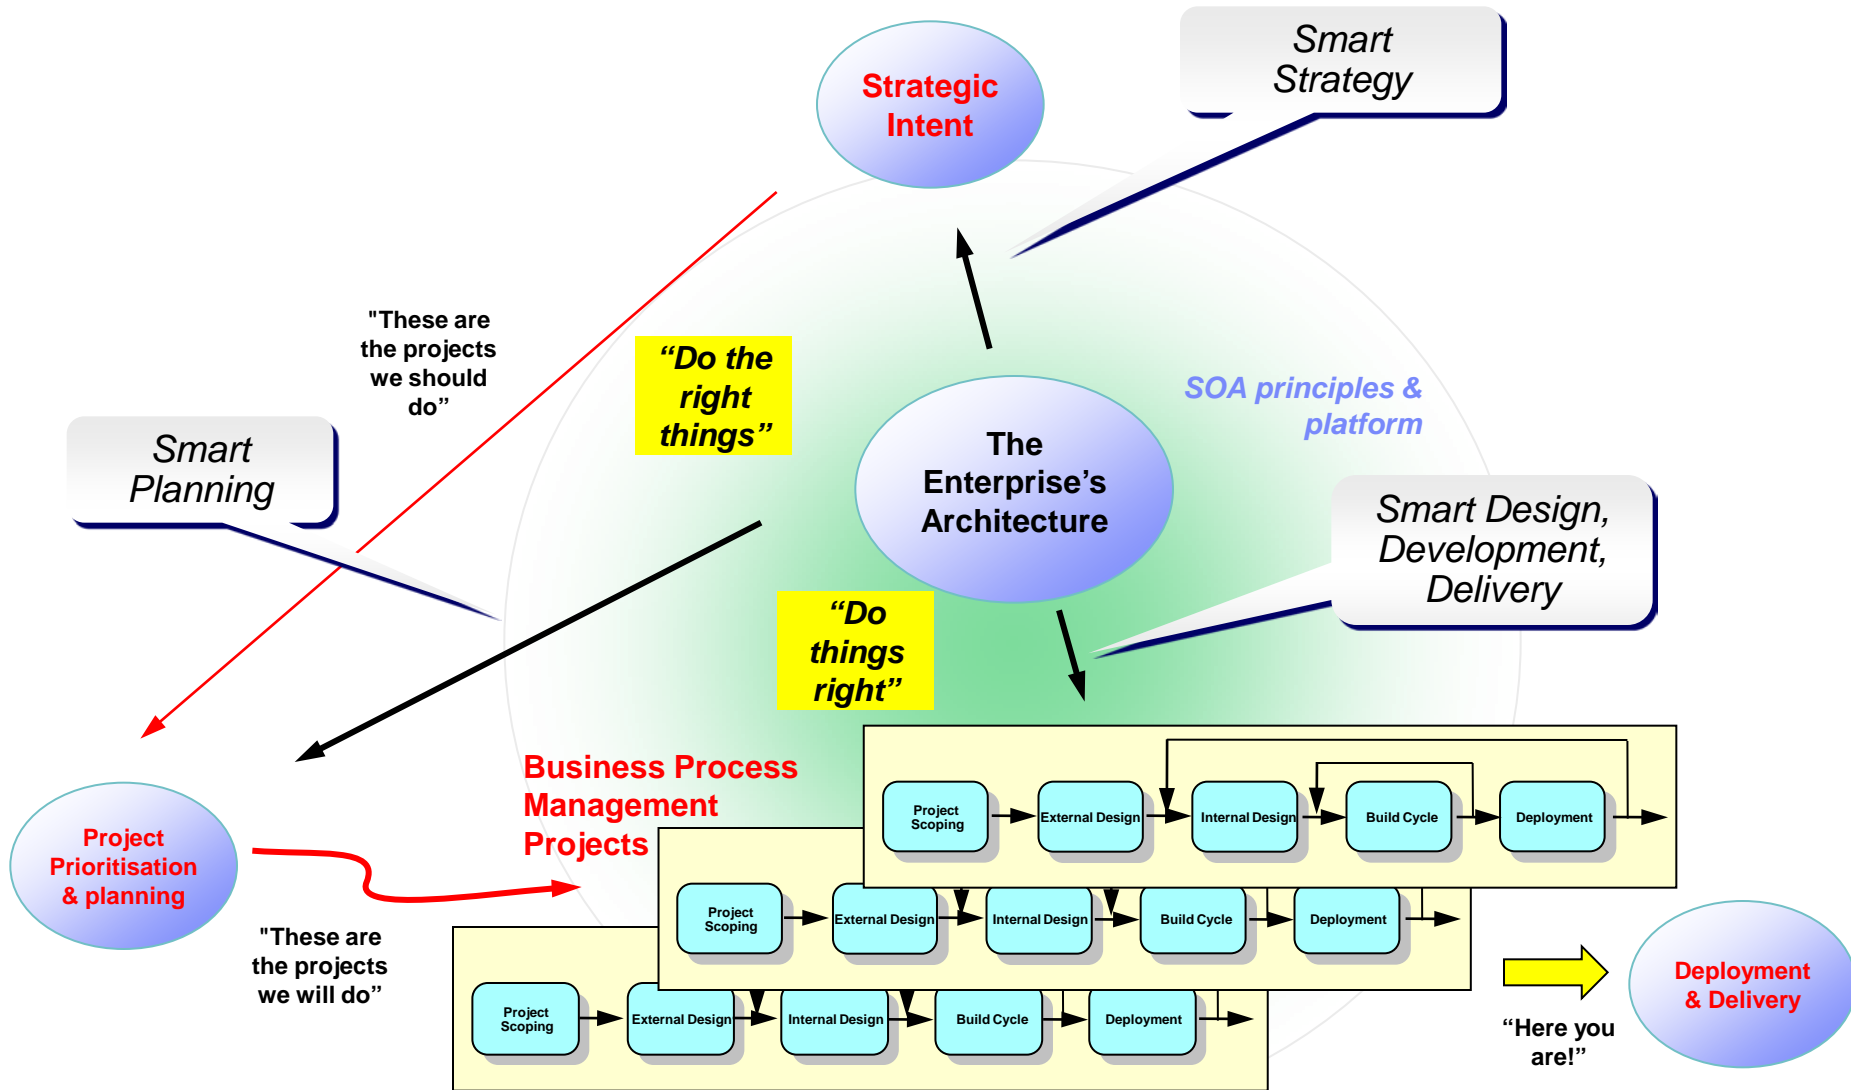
Strategic Intent

Smart Strategy

"These are the projects we should do”

“Do the right things”

Smart Planning

SOA principles & platform

The Enterprise’s Architecture

Smart Design, Development, Delivery

“Do things right”

Business Process Management Projects

Project Scoping

External Design

Internal Design

Build Cycle

Deployment

Project Scoping

External Design

Internal Design

Build Cycle

Deployment

Project Scoping

External Design

Internal Design

Build Cycle

Deployment

Project Prioritisation & planning

"These are the projects we will do”

“Here you are!”

Deployment & Delivery